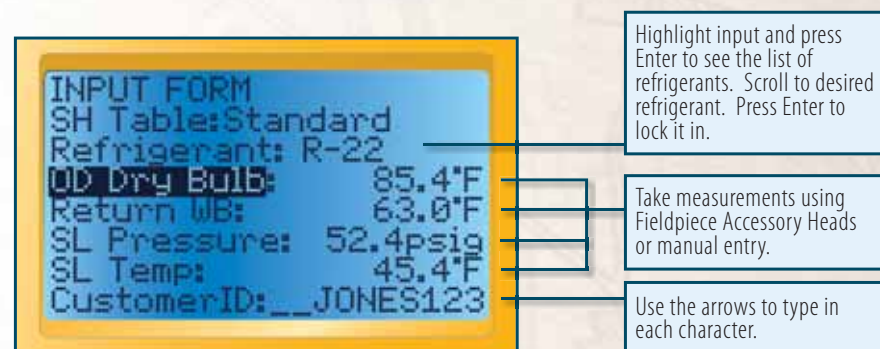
INPUT FORM
SH Table:Standard
Refrigerant: R-22
OD Dry Bulb: 85.4°F
Return WB: 63.0°F
SL Pressure: 52.4psig
SL Temp: 45.4°F
CustomerID:__JONES123

Highlight input and press Enter to see the list of refrigerants. Scroll to desired refrigerant. Press Enter to lock it in.

Take measurements using Fieldpiece Accessory Heads or manual entry.

Use the arrows to type in each character.